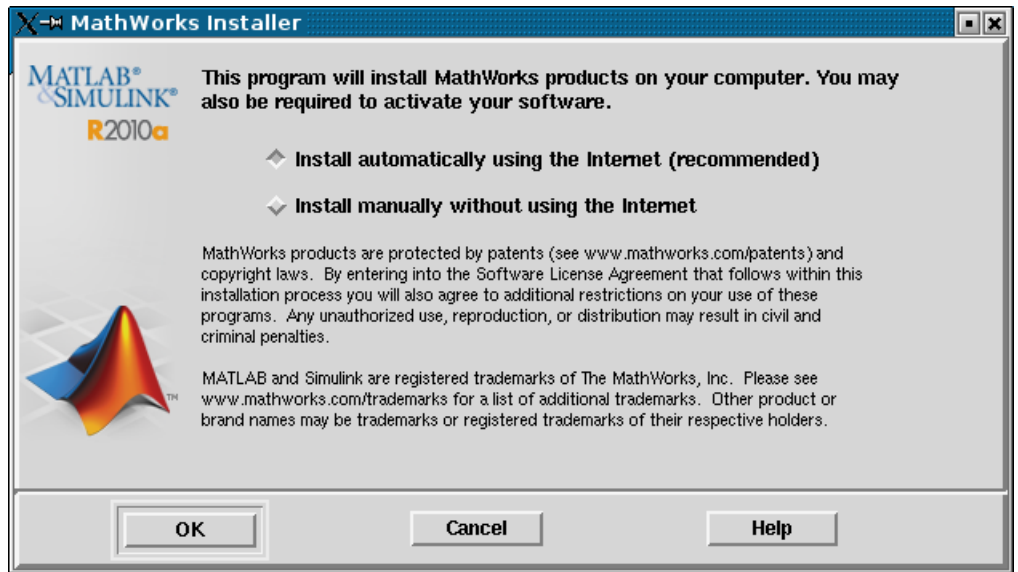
MathWorks Installer

MATLAB®
&SIMULINK®
R2010a

This program will install MathWorks products on your computer. You may also be required to activate your software.

Install automatically using the Internet (recommended)

Install manually without using the Internet

MathWorks products are protected by patents (see www.mathworks.com/patents) and copyright laws. By entering into the Software License Agreement that follows within this installation process you will also agree to additional restrictions on your use of these programs. Any unauthorized use, reproduction, or distribution may result in civil and criminal penalties.

MATLAB and Simulink are registered trademarks of The MathWorks, Inc. Please see www.mathworks.com/trademarks for a list of additional trademarks. Other product or brand names may be trademarks or registered trademarks of their respective holders.

TM

OK Cancel Help